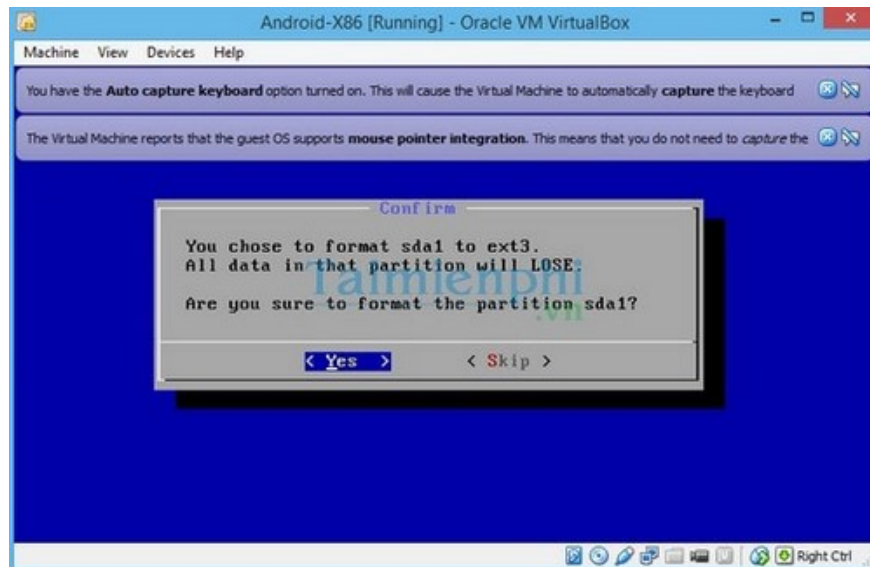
Android-X86 [Running] - Oracle VM VirtualBox

Machine View Devices Help

You have the **Auto capture keyboard** option turned on. This will cause the Virtual Machine to automatically **capture** the keyboard

The Virtual Machine reports that the guest OS supports **mouse pointer integration**. This means that you do not need to *capture* the

Confirm

You chose to format sda1 to ext3.
All data in that partition will LOSE.

Are you sure to format the partition sda1?

< Yes > < Skip >

Taimienphi .vn

Right Ctrl